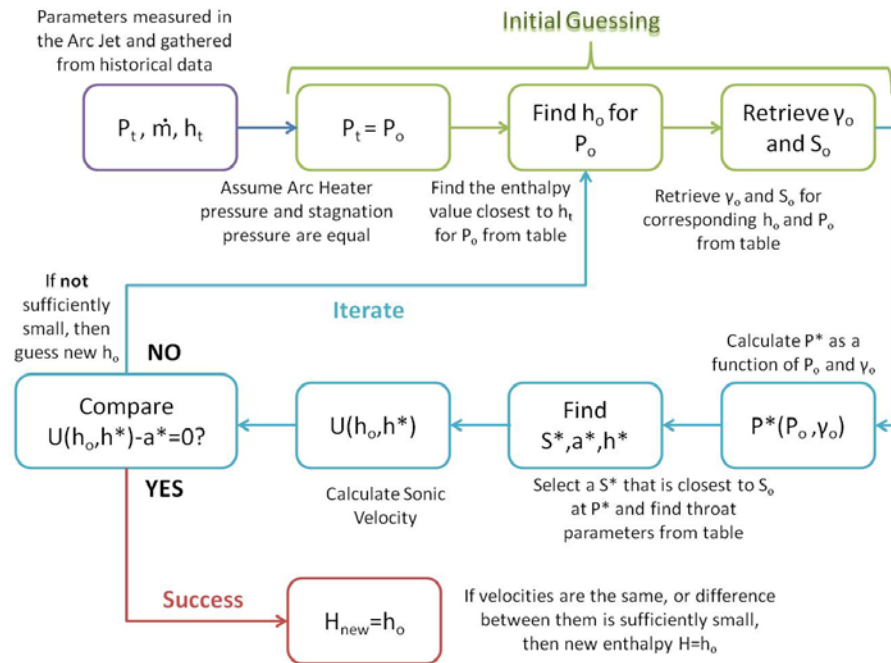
Parameters measured in the Arc Jet and gathered from historical data

Initial Guessing

$P_t$, $\dot{m}$, $h_t$

$P_t = P_o$

Assume Arc Heater pressure and stagnation pressure are equal

Find $h_o$ for $P_o$

Find the enthalpy value closest to $h_t$ for $P_o$ from table

Retrieve $\gamma_o$ and $S_o$

Retrieve $\gamma_o$ and $S_o$ for corresponding $h_o$ and $P_o$ from table

If **not** sufficiently small, then guess new $h_o$

Iterate

NO

Calculate P* as a function of $P_o$ and $\gamma_o$

Compare $U(h_o,h^*)-a^*=0$?

$U(h_o,h^*)$

Find $S^*,a^*,h^*$

$P^*(P_o,\gamma_o)$

YES

Calculate Sonic Velocity

Select a S* that is closest to $S_o$ at P* and find throat parameters from table

Success

$H_{new}=h_o$

If velocities are the same, or difference between them is sufficiently small, then new enthalpy H=$h_o$